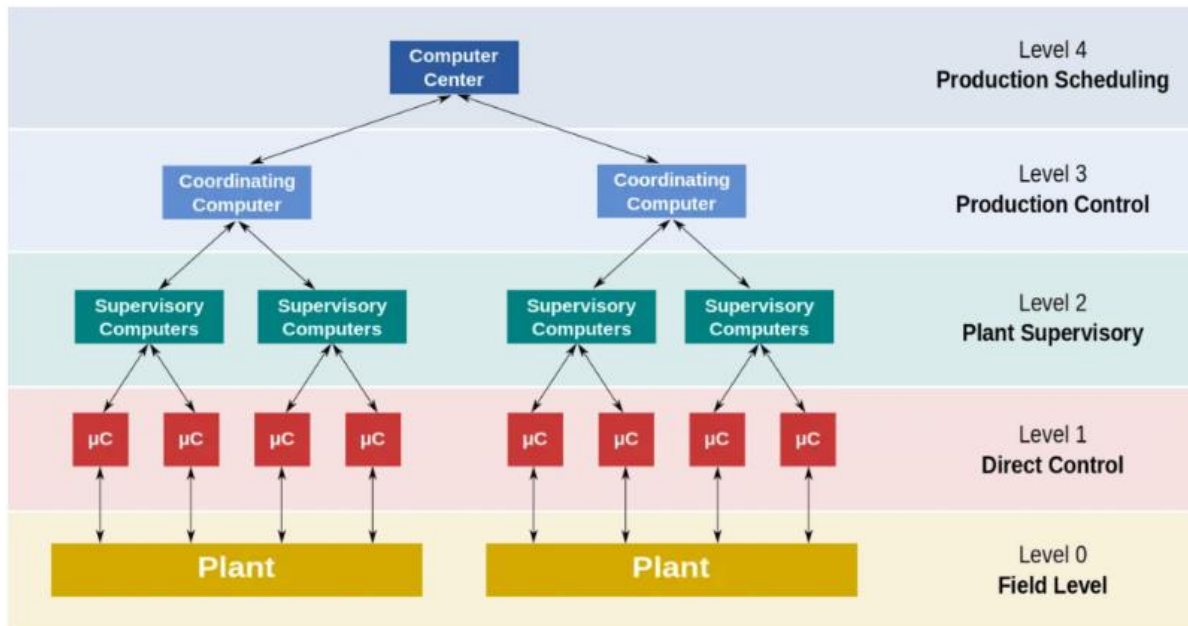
Computer Center

Level 4
**Production Scheduling**

Coordinating Computer

Coordinating Computer

Level 3
**Production Control**

Supervisory Computers

Supervisory Computers

Supervisory Computers

Supervisory Computers

Level 2
**Plant Supervisory**

μC μC μC μC μC μC μC μC

Level 1
**Direct Control**

Plant

Plant

Level 0
**Field Level**